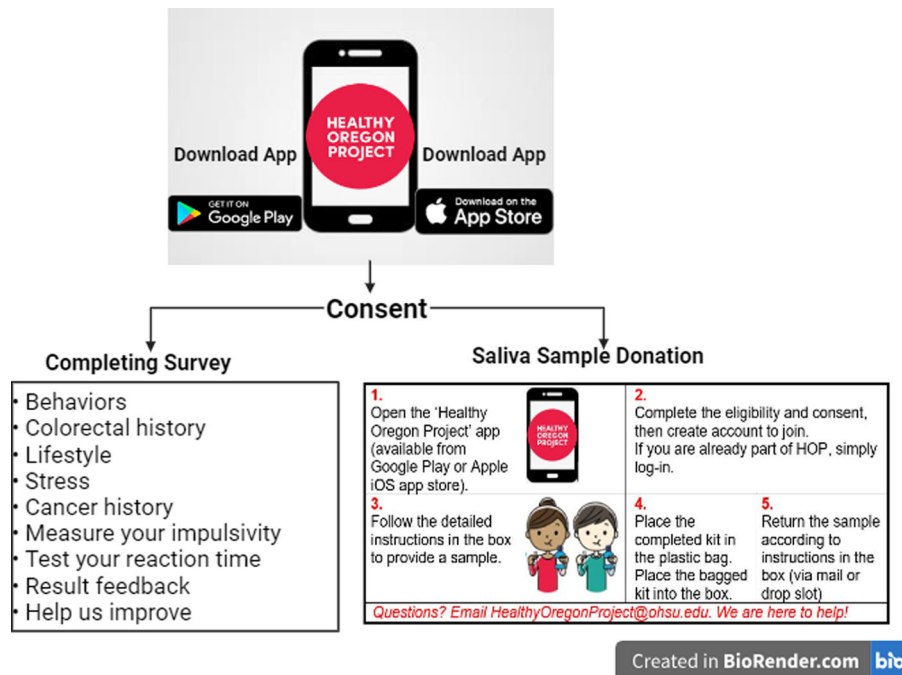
HEALTHY OREGON PROJECT

Download App

GET IT ON Google Play

Download App

Download on the App Store

Consent

Completing Survey

- Behaviors
- Colorectal history
- Lifestyle
- Stress
- Cancer history
- Measure your impulsivity
- Test your reaction time
- Result feedback
- Help us improve

Saliva Sample Donation

1. Open the 'Healthy Oregon Project' app (available from Google Play or Apple iOS app store).

HEALTHY OREGON PROJECT

2. Complete the eligibility and consent, then create account to join. If you are already part of HOP, simply log-in.

3. Follow the detailed instructions in the box to provide a sample.

4. Place the completed kit in the plastic bag. Place the bagged kit into the box.

5. Return the sample according to instructions in the box (via mail or drop slot)

Questions? Email HealthyOregonProject@ohsu.edu. We are here to help!

Created in BioRender.com bio